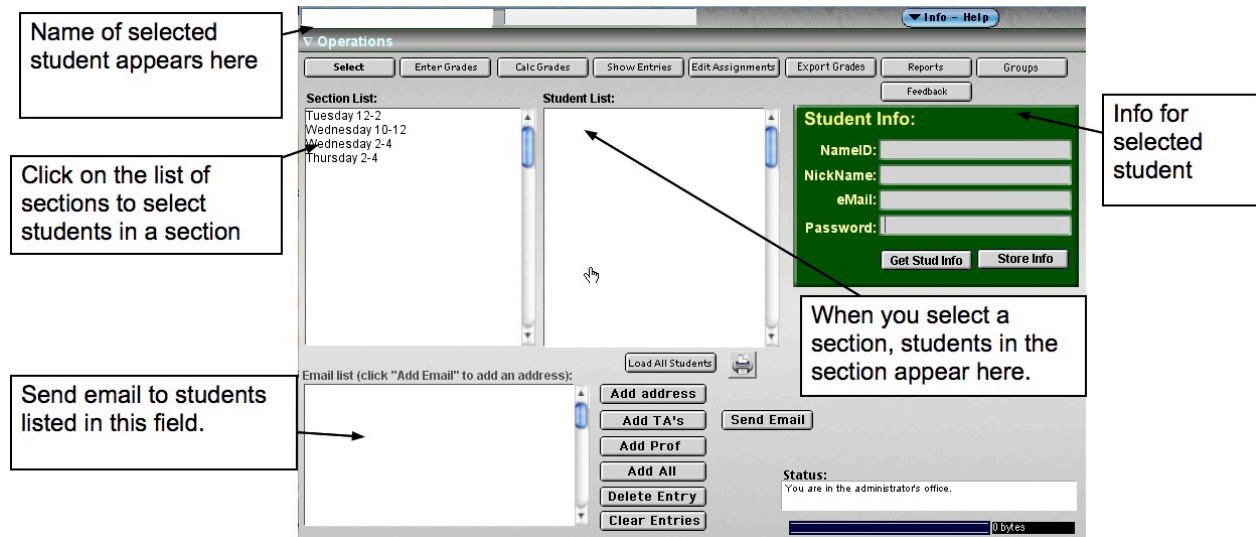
Name of selected student appears here

Info – Help

▽ Operations

Select

Enter Grades

Calc Grades

Show Entries

Edit Assignments

Export Grades

Reports

Groups

Feedback

Section List:

Tuesday 12-2
Wednesday 10-12
Wednesday 2-4
Thursday 2-4

Student List:

Student Info:

NameID:

NickName:

eMail:

Password:

Get Stud Info

Store Info

Info for selected student

Click on the list of sections to select students in a section

When you select a section, students in the section appear here.

Load All Students

Email list (click "Add Email" to add an address):

Send email to students listed in this field.

Add address

Add TA's

Send Email

Add Prof

Add All

Delete Entry

Clear Entries

Status:

You are in the administrator's office.

0 bytes